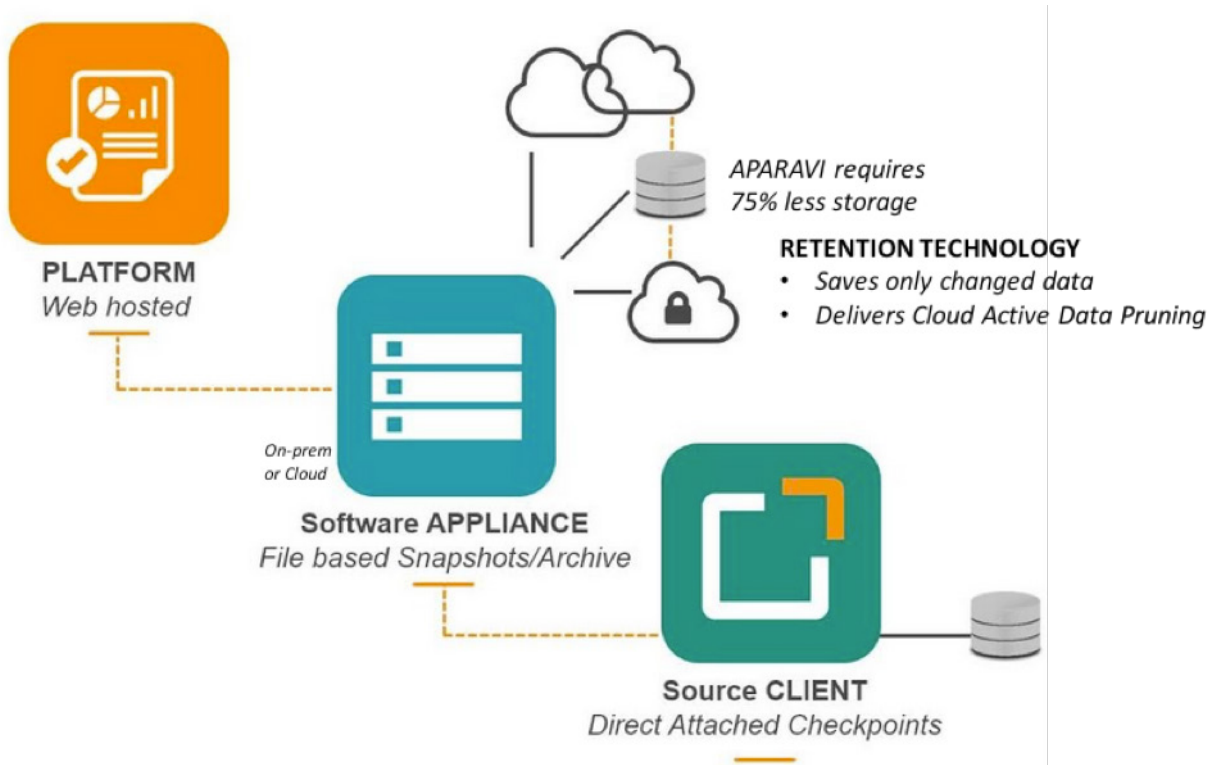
PLATFORM
Web hosted

APARAVI requires
75% less storage

RETENTION TECHNOLOGY
• Saves only changed data
• Delivers Cloud Active Data Pruning

On-prem
or Cloud

Software APPLIANCE
File based Snapshots/Archive

Source CLIENT
Direct Attached Checkpoints